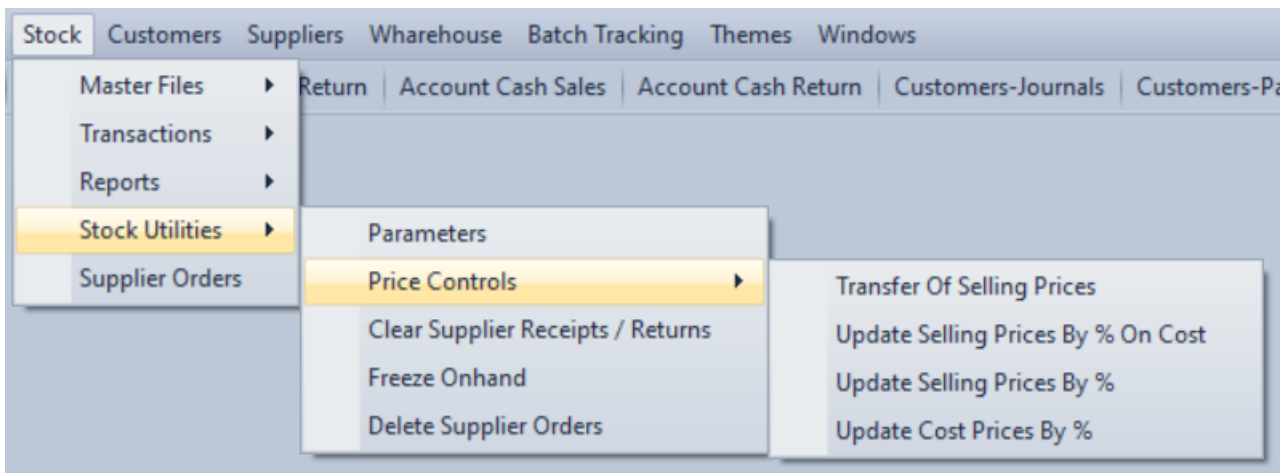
Stock Customers Suppliers Wharehouse Batch Tracking Themes Windows

Master Files
Transactions
Reports
Stock Utilities
Supplier Orders

Return | Account Cash Sales | Account Cash Return | Customers-Journals | Customers-Pa

Parameters
Price Controls
Clear Supplier Receipts / Returns
Freeze Onhand
Delete Supplier Orders

Transfer Of Selling Prices
Update Selling Prices By % On Cost
Update Selling Prices By %
Update Cost Prices By %